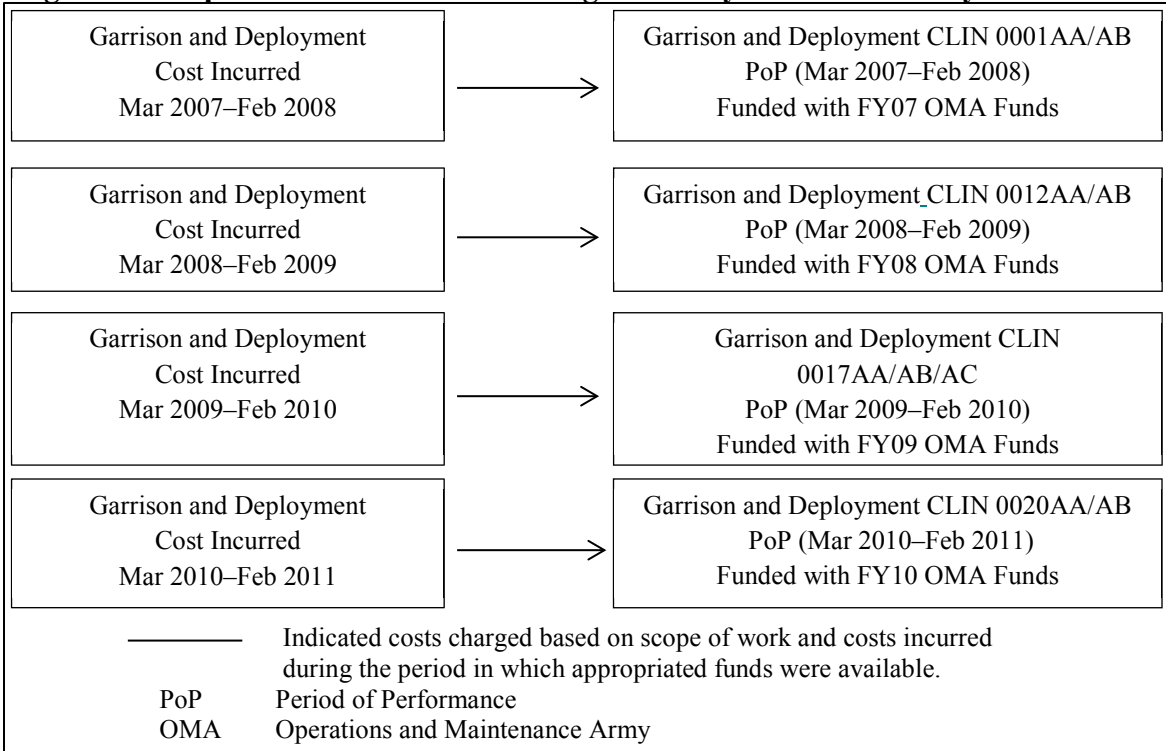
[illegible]

Garrison and Deployment
Cost Incurred
Mar 2007–Feb 2008

Garrison and Deployment CLIN 0001AA/AB
PoP (Mar 2007–Feb 2008)
Funded with FY07 OMA Funds

Garrison and Deployment
Cost Incurred
Mar 2008–Feb 2009

Garrison and Deployment CLIN 0012AA/AB
PoP (Mar 2008–Feb 2009)
Funded with FY08 OMA Funds

Garrison and Deployment
Cost Incurred
Mar 2009–Feb 2010

Garrison and Deployment CLIN 0017AA/AB/AC
PoP (Mar 2009–Feb 2010)
Funded with FY09 OMA Funds

Garrison and Deployment
Cost Incurred
Mar 2010–Feb 2011

Garrison and Deployment CLIN 0020AA/AB
PoP (Mar 2010–Feb 2011)
Funded with FY10 OMA Funds

Indicated costs charged based on scope of work and costs incurred during the period in which appropriated funds were available.
PoP Period of Performance
OMA Operations and Maintenance Army